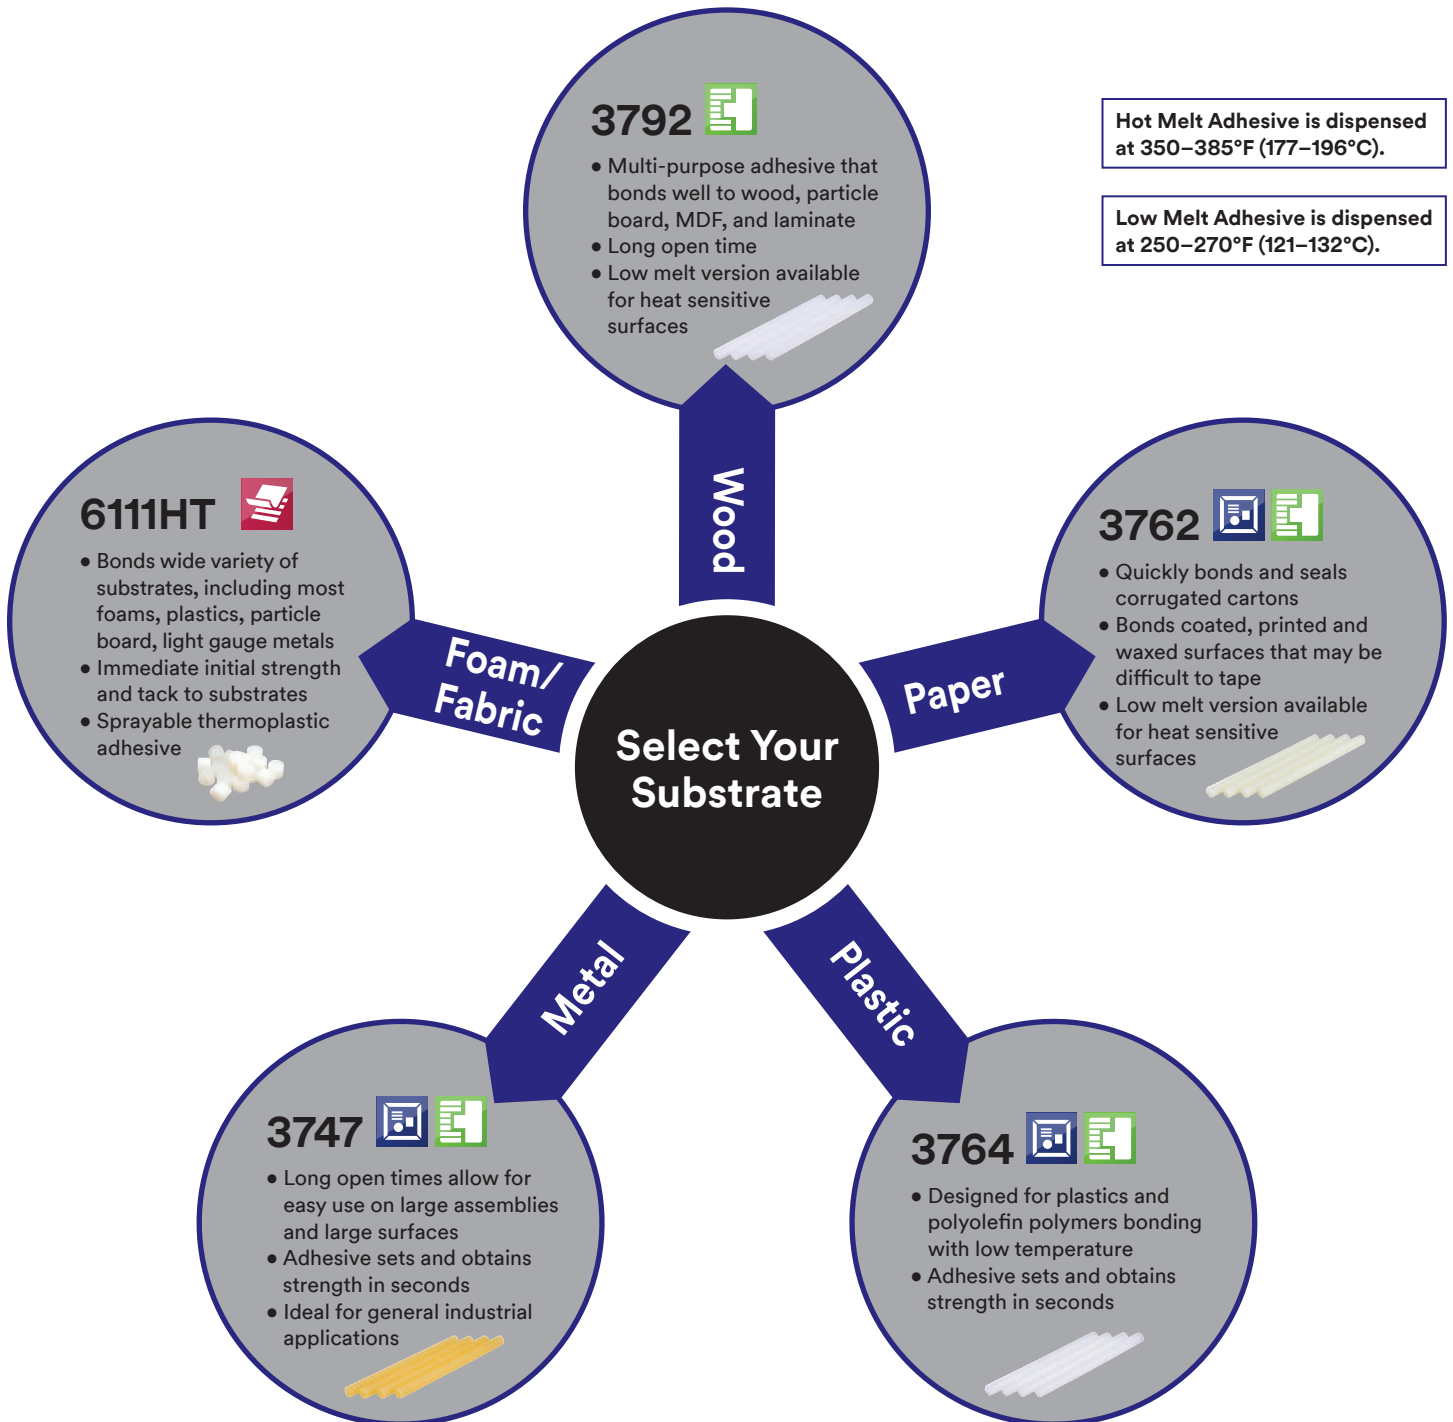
3792

• Multi-purpose adhesive that bonds well to wood, particle board, MDF, and laminate
• Long open time
• Low melt version available for heat sensitive surfaces

Hot Melt Adhesive is dispensed at 350–385°F (177–196°C).

Low Melt Adhesive is dispensed at 250–270°F (121–132°C).

Wood

6111HT

• Bonds wide variety of substrates, including most foams, plastics, particle board, light gauge metals
• Immediate initial strength and tack to substrates
• Sprayable thermoplastic adhesive

Foam/ Fabric

Select Your Substrate

Paper

3762

• Quickly bonds and seals corrugated cartons
• Bonds coated, printed and waxed surfaces that may be difficult to tape
• Low melt version available for heat sensitive surfaces

Metal

Plastic

3747

• Long open times allow for easy use on large assemblies and large surfaces
• Adhesive sets and obtains strength in seconds
• Ideal for general industrial applications

3764

• Designed for plastics and polyolefin polymers bonding with low temperature
• Adhesive sets and obtains strength in seconds